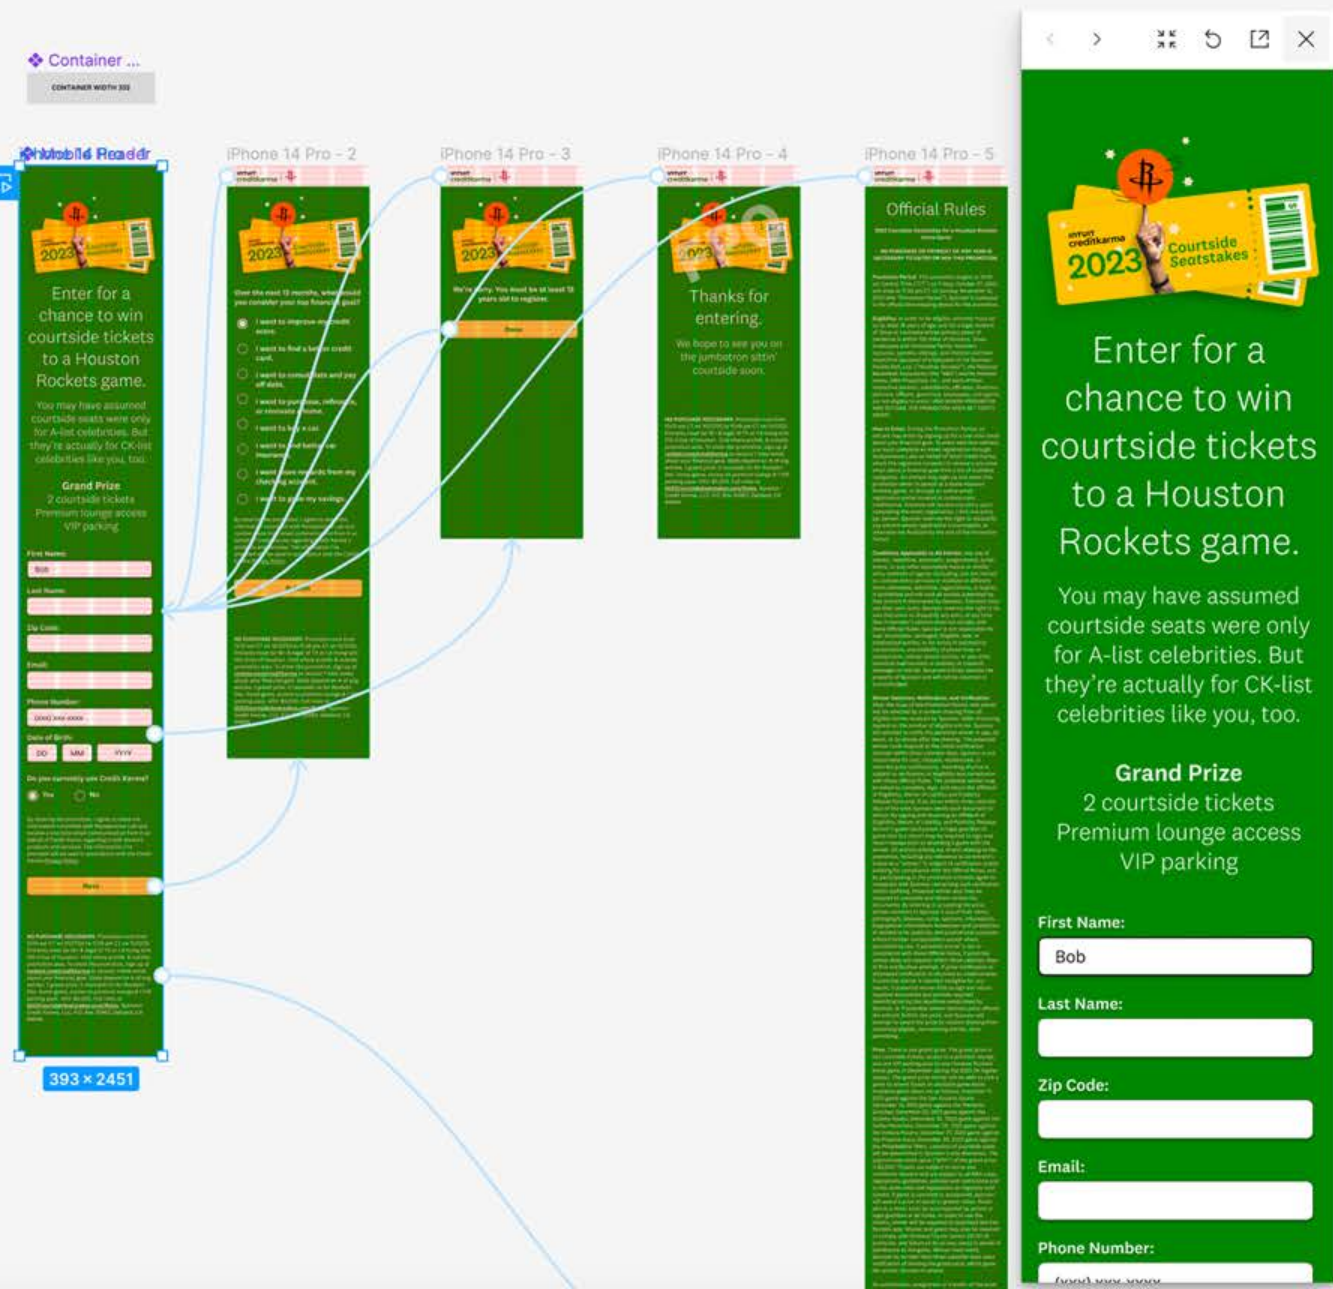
❖ Container ...

CONTAINER WIDTH 332

Mobile Reader

iPhone 14 Pro - 2

iPhone 14 Pro - 3

iPhone 14 Pro - 4

iPhone 14 Pro - 5

2023 Courtside Seatstakes

Enter for a chance to win courtside tickets to a Houston Rockets game.

You may have assumed courtside seats were only for A-list celebrities. But they're actually for CK-list celebrities like you, too.

Grand Prize
2 courtside tickets
Premium lounge access
VIP parking

First Name:
Bob
Last Name:
Zip Code:
Email:
Phone Number:
(xxx) xxx-xxxx
Date of Birth:
DD MM YYYY
Do you currently use Credit Karma?
Yes No

Next

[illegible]

We're sorry. You must be at least 13 years old to register.

Thanks for entering.

We hope to see you on the jumbotron sittin' courtside soon.

Official Rules

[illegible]

393 × 2451

intuit creditkarma

2023

Courtside Seatstakes

Enter for a chance to win courtside tickets to a Houston Rockets game.

You may have assumed courtside seats were only for A-list celebrities. But they're actually for CK-list celebrities like you, too.

Grand Prize
2 courtside tickets
Premium lounge access
VIP parking

First Name:
Bob
Last Name:
Zip Code:
Email:
Phone Number:
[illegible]